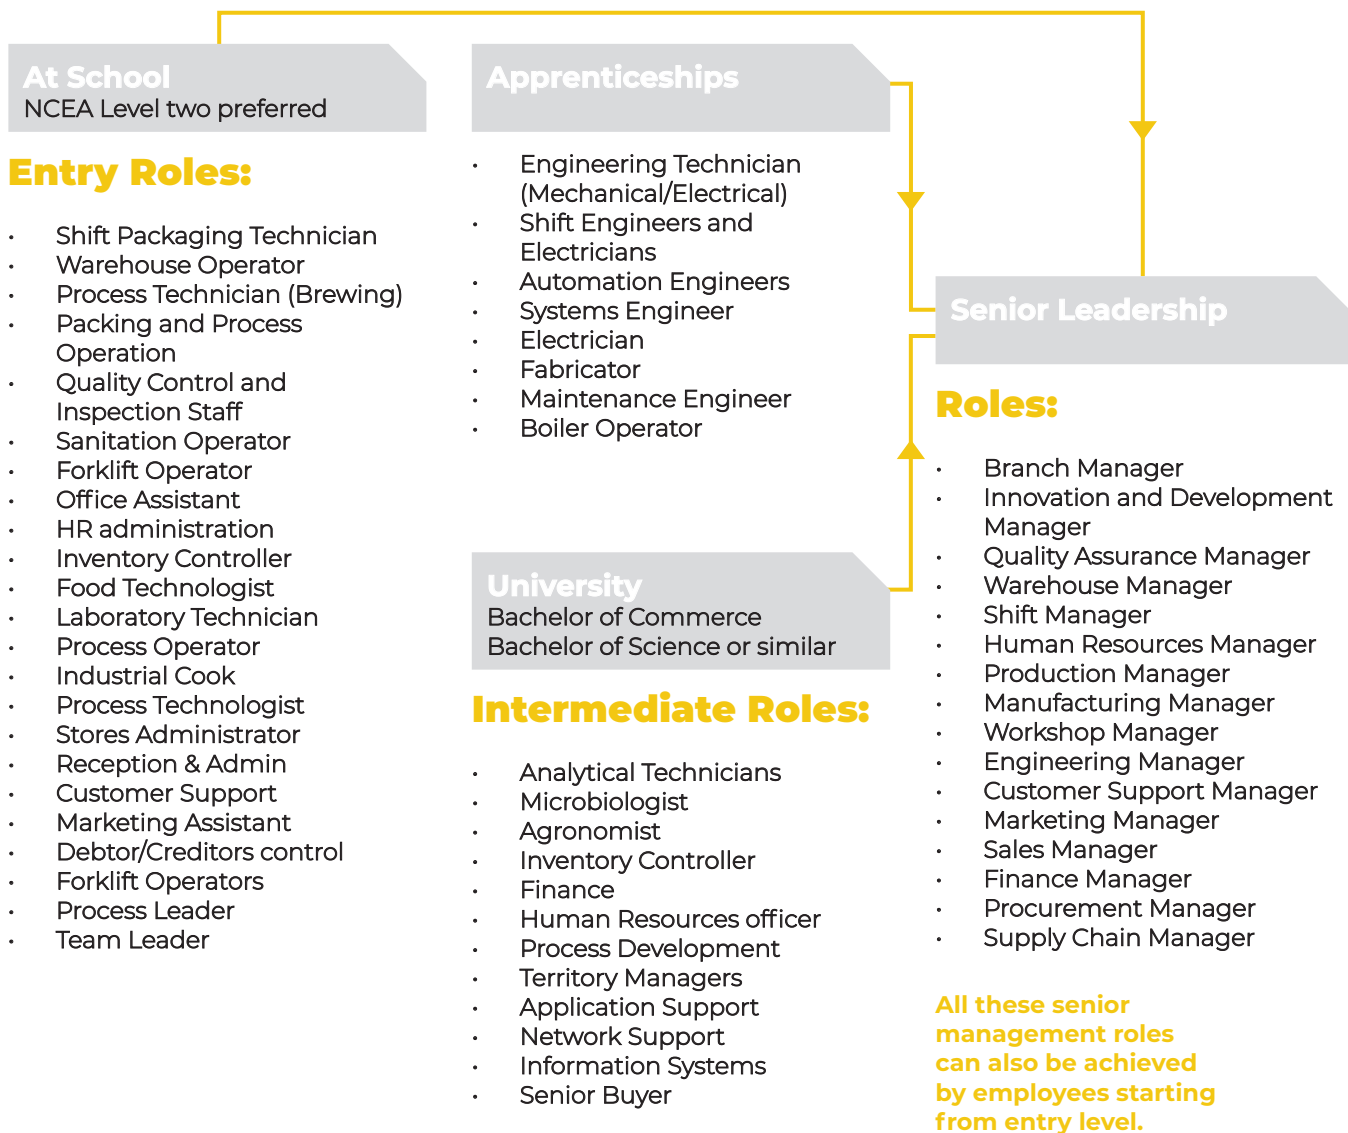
At School
NCEA Level two preferred

Entry Roles:

- Shift Packaging Technician
- Warehouse Operator
- Process Technician (Brewing)
- Packing and Process Operation
- Quality Control and Inspection Staff
- Sanitation Operator
- Forklift Operator
- Office Assistant
- HR administration
- Inventory Controller
- Food Technologist
- Laboratory Technician
- Process Operator
- Industrial Cook
- Process Technologist
- Stores Administrator
- Reception & Admin
- Customer Support
- Marketing Assistant
- Debtor/Creditors control
- Forklift Operators
- Process Leader
- Team Leader

Apprenticeships

- Engineering Technician (Mechanical/Electrical)
- Shift Engineers and Electricians
- Automation Engineers
- Systems Engineer
- Electrician
- Fabricator
- Maintenance Engineer
- Boiler Operator

University
Bachelor of Commerce
Bachelor of Science or similar

Intermediate Roles:

- Analytical Technicians
- Microbiologist
- Agronomist
- Inventory Controller
- Finance
- Human Resources officer
- Process Development
- Territory Managers
- Application Support
- Network Support
- Information Systems
- Senior Buyer

Senior Leadership

Roles:

- Branch Manager
- Innovation and Development Manager
- Quality Assurance Manager
- Warehouse Manager
- Shift Manager
- Human Resources Manager
- Production Manager
- Manufacturing Manager
- Workshop Manager
- Engineering Manager
- Customer Support Manager
- Marketing Manager
- Sales Manager
- Finance Manager
- Procurement Manager
- Supply Chain Manager

All these senior management roles can also be achieved by employees starting from entry level.